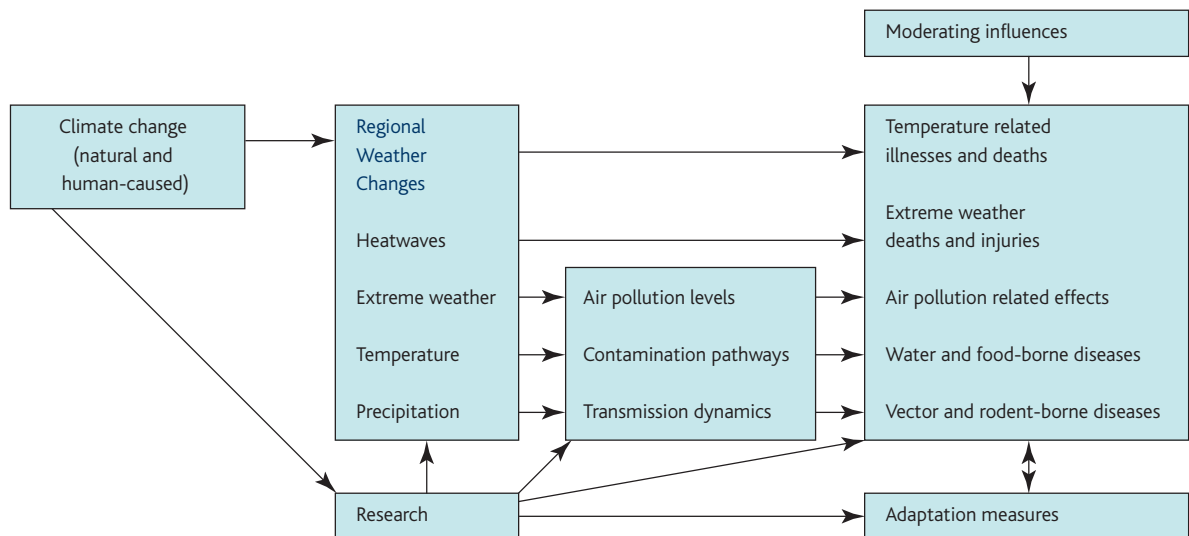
Moderating influences

Climate change (natural and human-caused)

Regional Weather Changes

Heatwaves

Extreme weather

Temperature

Precipitation

Air pollution levels

Contamination pathways

Transmission dynamics

Temperature related illnesses and deaths

Extreme weather deaths and injuries

Air pollution related effects

Water and food-borne diseases

Vector and rodent-borne diseases

Research

Adaptation measures